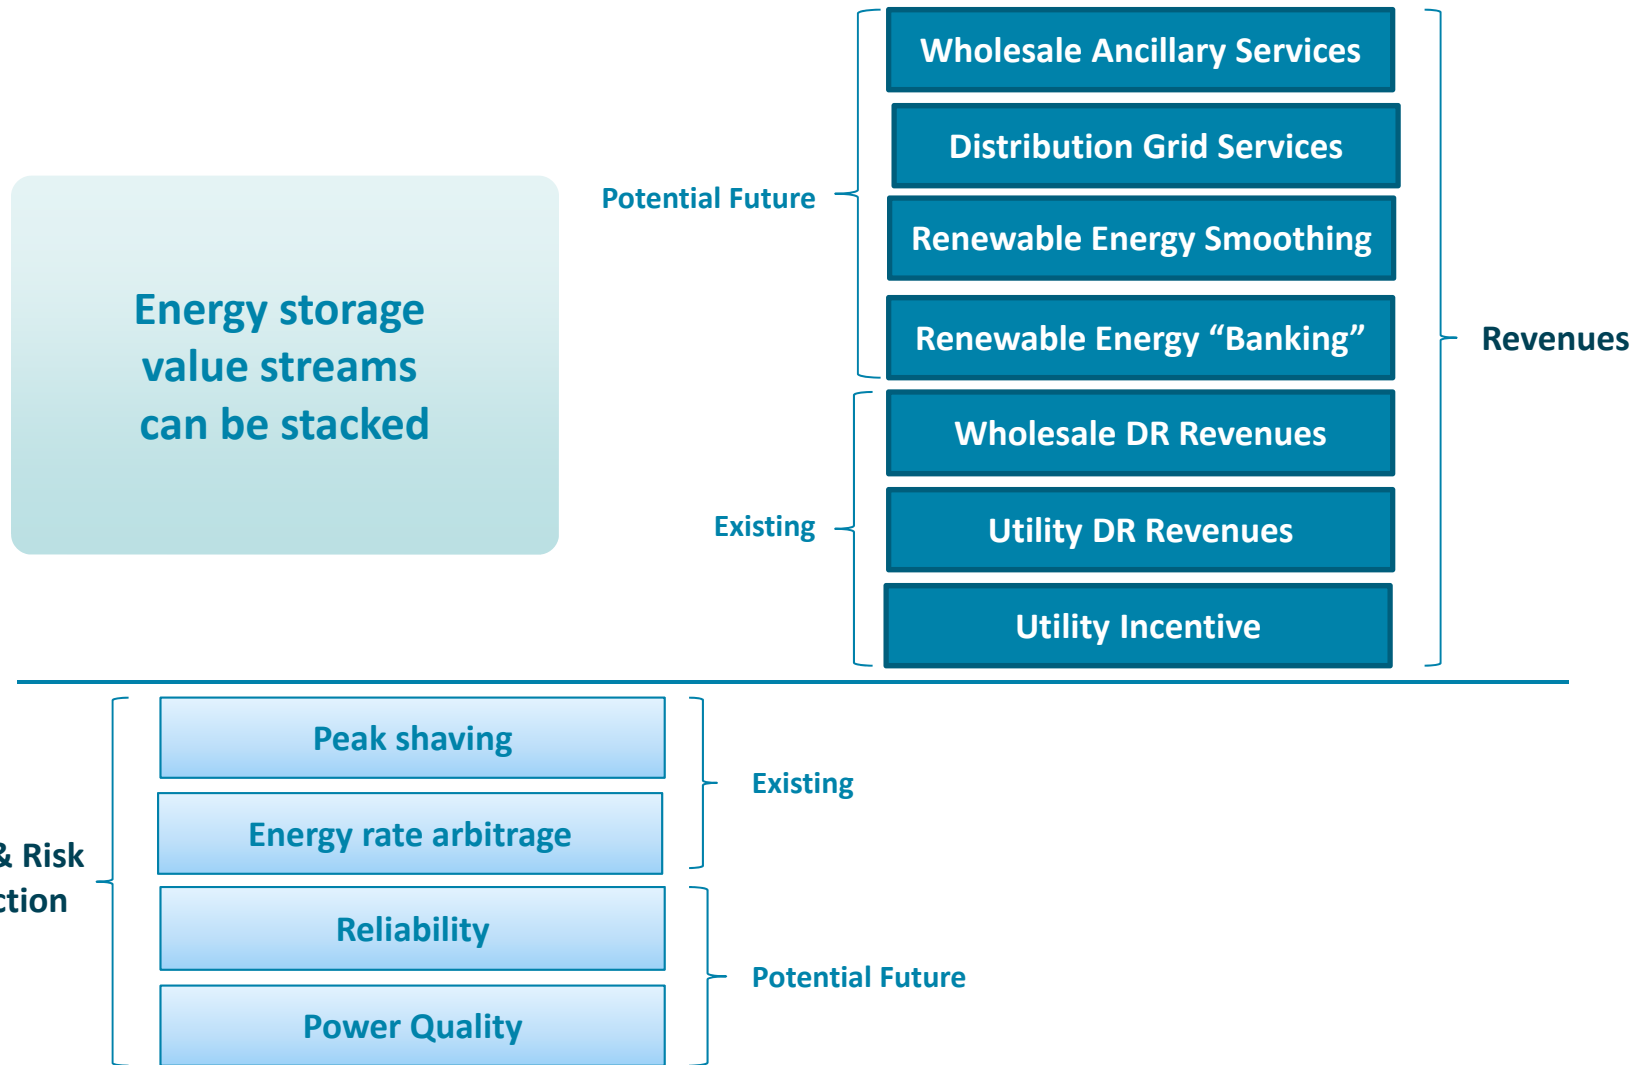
Energy storage value streams can be stacked

Potential Future

Wholesale Ancillary Services

Distribution Grid Services

Renewable Energy Smoothing

Renewable Energy “Banking”

Existing

Wholesale DR Revenues

Utility DR Revenues

Utility Incentive

Revenues

& Risk
ction

Peak shaving

Energy rate arbitrage

Existing

Reliability

Power Quality

Potential Future